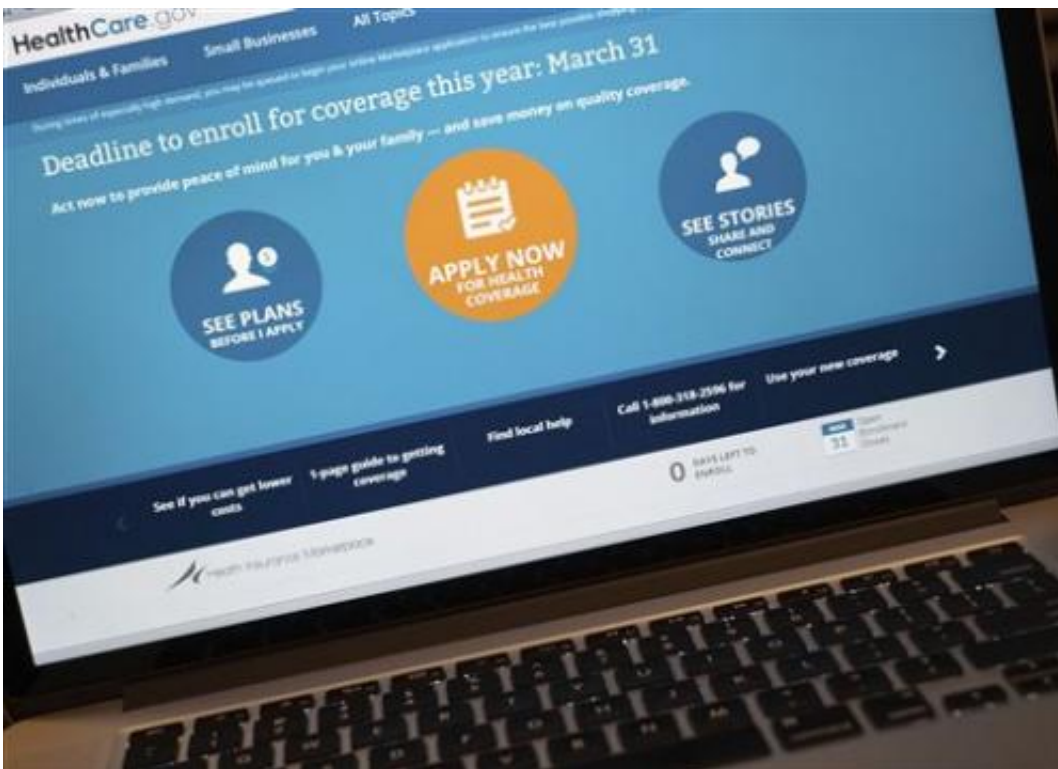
HealthCare.gov

Individuals & Families Small Businesses All Topics

During times of especially high demand, you may be queued to begin your online Marketplace application to ensure the best possible shopping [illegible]

Deadline to enroll for coverage this year: March 31

Act now to provide peace of mind for you & your family — and save money on quality coverage.

SEE PLANS BEFORE I APPLY

APPLY NOW FOR HEALTH COVERAGE

SEE STORIES SHARE AND CONNECT

See if you can get lower costs

1-page guide to getting coverage

Find local help

Call 1-800-318-2596 for information

Use your new coverage

0 DAYS LEFT TO ENROLL

MAR 31 Open Enrollment Closes

Health Insurance Marketplace